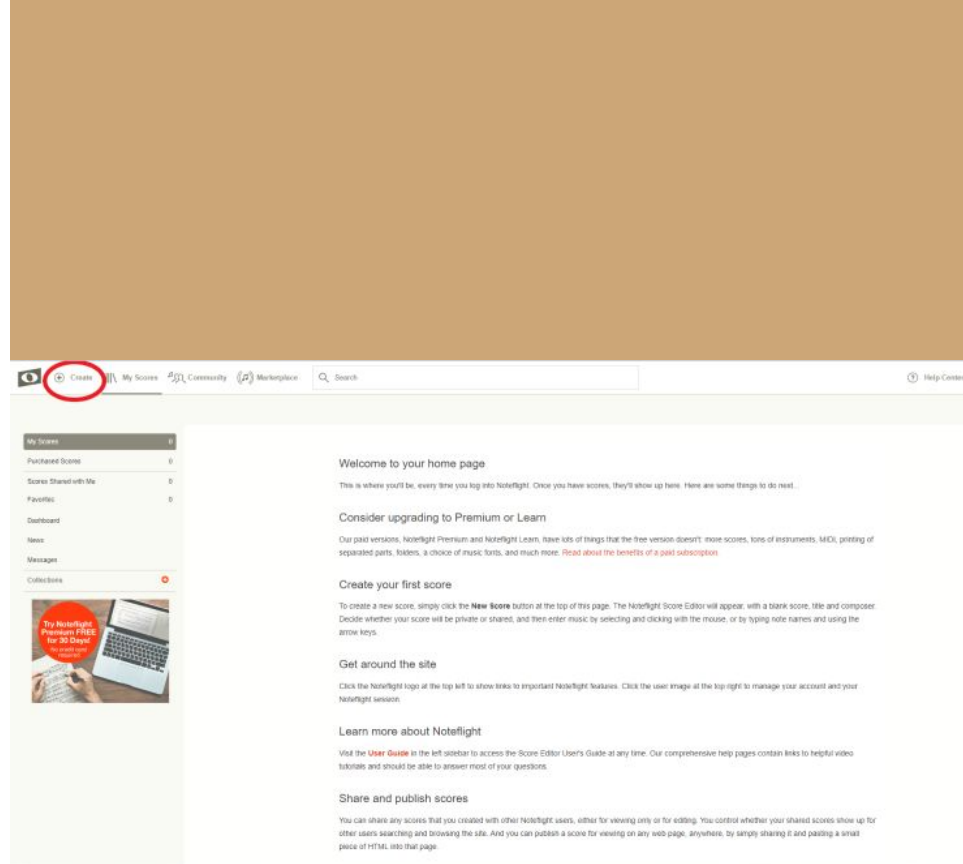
Create My Scores Community Marketplace Search Help Center

My Scores 0
Purchased Scores 0
Scores Shared with Me 0
Favorites 0
Dashboard
News
Messages
Collections

Try Noteflight Premium FREE for 30 Days!
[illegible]

Welcome to your home page

This is where you'll be, every time you log into Noteflight. Once you have scores, they'll show up here. Here are some things to do next...

Consider upgrading to Premium or Learn

Our paid versions, Noteflight Premium and Noteflight Learn, have lots of things that the free version doesn't: more scores, tons of instruments, MIDI, printing of separated parts, folders, a choice of music fonts, and much more. Read about the benefits of a paid subscription.

Create your first score

To create a new score, simply click the New Score button at the top of this page. The Noteflight Score Editor will appear, with a blank score, title and composer. Decide whether your score will be private or shared, and then enter music by selecting and clicking with the mouse, or by typing note names and using the arrow keys.

Get around the site

Click the Noteflight logo at the top left to show links to important Noteflight features. Click the user image at the top right to manage your account and your Noteflight session.

Learn more about Noteflight

Visit the User Guide in the left sidebar to access the Score Editor User's Guide at any time. Our comprehensive help pages contain links to helpful video tutorials and should be able to answer most of your questions.

Share and publish scores

You can share any scores that you created with other Noteflight users, either for viewing only or for editing. You control whether your shared scores show up for other users searching and browsing the site. And you can publish a score for viewing on any web page, anywhere, by simply sharing it and pasting a small piece of HTML into that page.